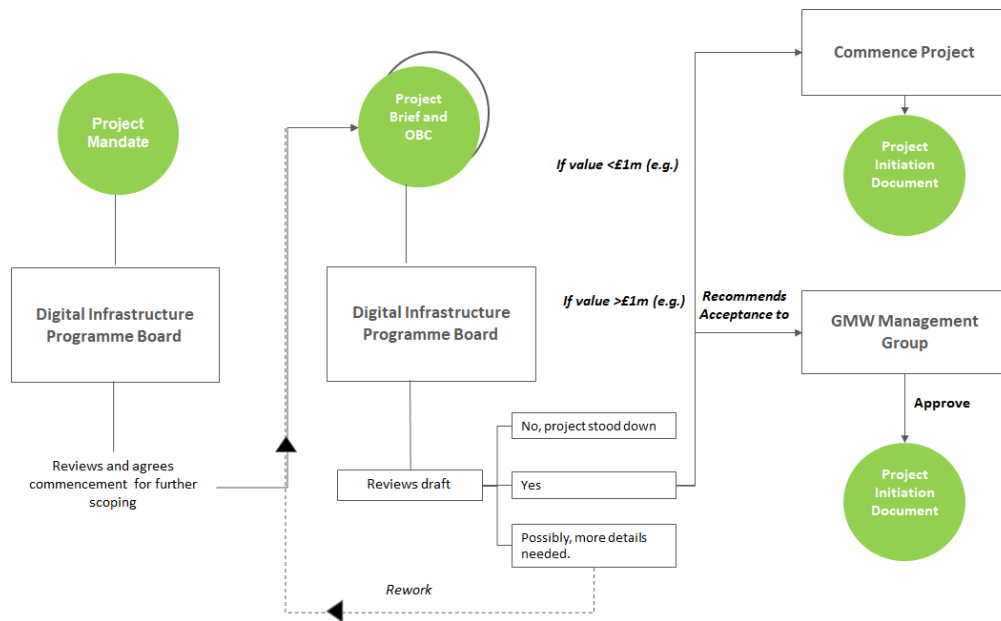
Project Mandate

Digital Infrastructure Programme Board

Reviews and agrees commencement for further scoping

Project Brief and OBC

Digital Infrastructure Programme Board

Reviews draft

No, project stood down

Yes

Possibly, more details needed.

Rework

If value <£1m (e.g.)

If value >£1m (e.g.)

Recommends Acceptance to

Commence Project

Project Initiation Document

GMW Management Group

Approve

Project Initiation Document